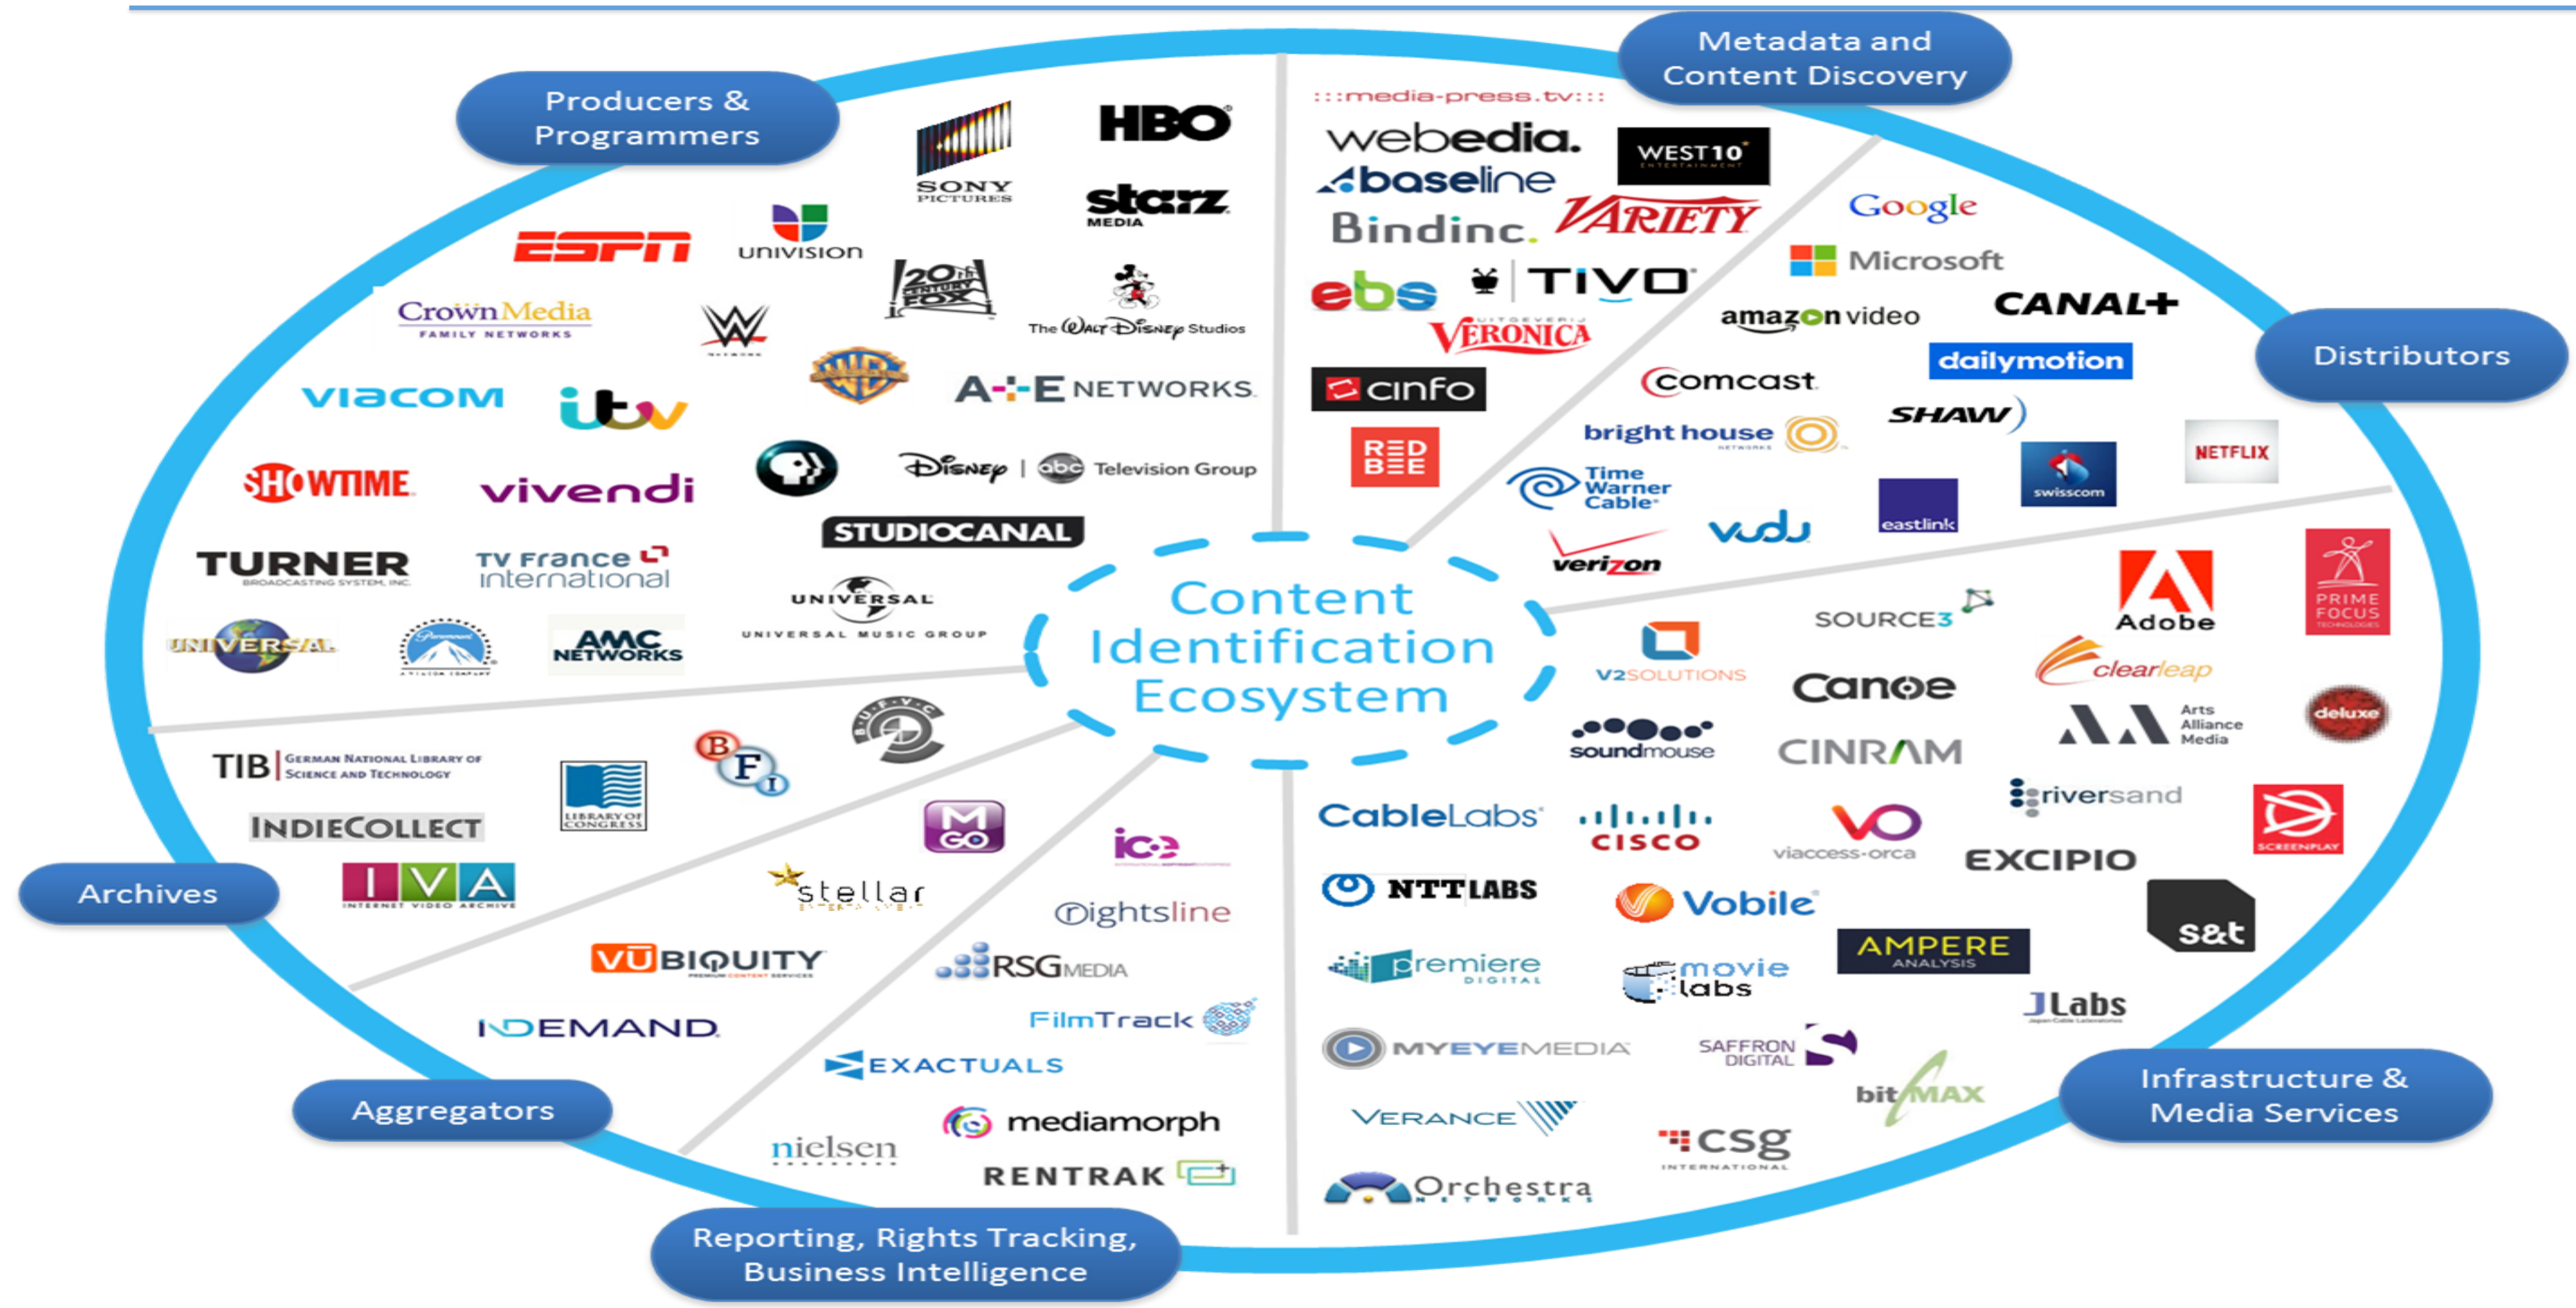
Metadata and Content Discovery

Producers & Programmers

Distributors

Archives

Aggregators

Reporting, Rights Tracking, Business Intelligence

Infrastructure & Media Services

Content Identification Ecosystem

SONY PICTURES
HBO
starz MEDIA
ESPN
UNIVISION
20th CENTURY FOX
Crown Media FAMILY NETWORKS
W
The Walt Disney Studios
VIACOM
itv
WB
A+E NETWORKS
SHOWTIME
vivendi
Disney | abc Television Group
STUDIOCANAL
TURNER BROADCASTING SYSTEM, INC.
TV France international
UNIVERSAL
UNIVERSAL MUSIC GROUP
UNIVERSAL
Paramount
AMC NETWORKS

:::media-press.tv:::
webedia.
WEST10
baseline
Bindinc.
VARIETY
ebs
TIVO
VERONICA
cinfo
RED BEE

Google
Microsoft
amazon video
CANAL+
dailymotion
comcast
bright house
SHAW)
NETFLIX
Time Warner Cable
swisscom
eastlink
vudu
verizon

TIB | German National Library of Science and Technology
LIBRARY OF CONGRESS
BFI
INDIECOLLECT
MGO
IVA INTERNET VIDEO ARCHIVE
ice
stellar
rightsline
VUBIQUITY
RSG MEDIA
INDEMAND
FilmTrack
EXACTUALS
mediamorph
nielsen
RENTRAK

SOURCE3
Adobe
PRIME FOCUS
V2SOLUTIONS
Canoe
clearleap
soundmouse
CINRAM
Arts Alliance Media
deluxe
CableLabs
CISCO
viaccess-orca
riversand
EXCIPIO
SCREENPLAY
NTT LABS
Vobile
s&t
premiere DIGITAL
movie labs
AMPERE ANALYSIS
JLabs
MYEYEMEDIA
SAFFRON DIGITAL
bitMAX
VERANCE
csg INTERNATIONAL
Orchestra NETWORKS